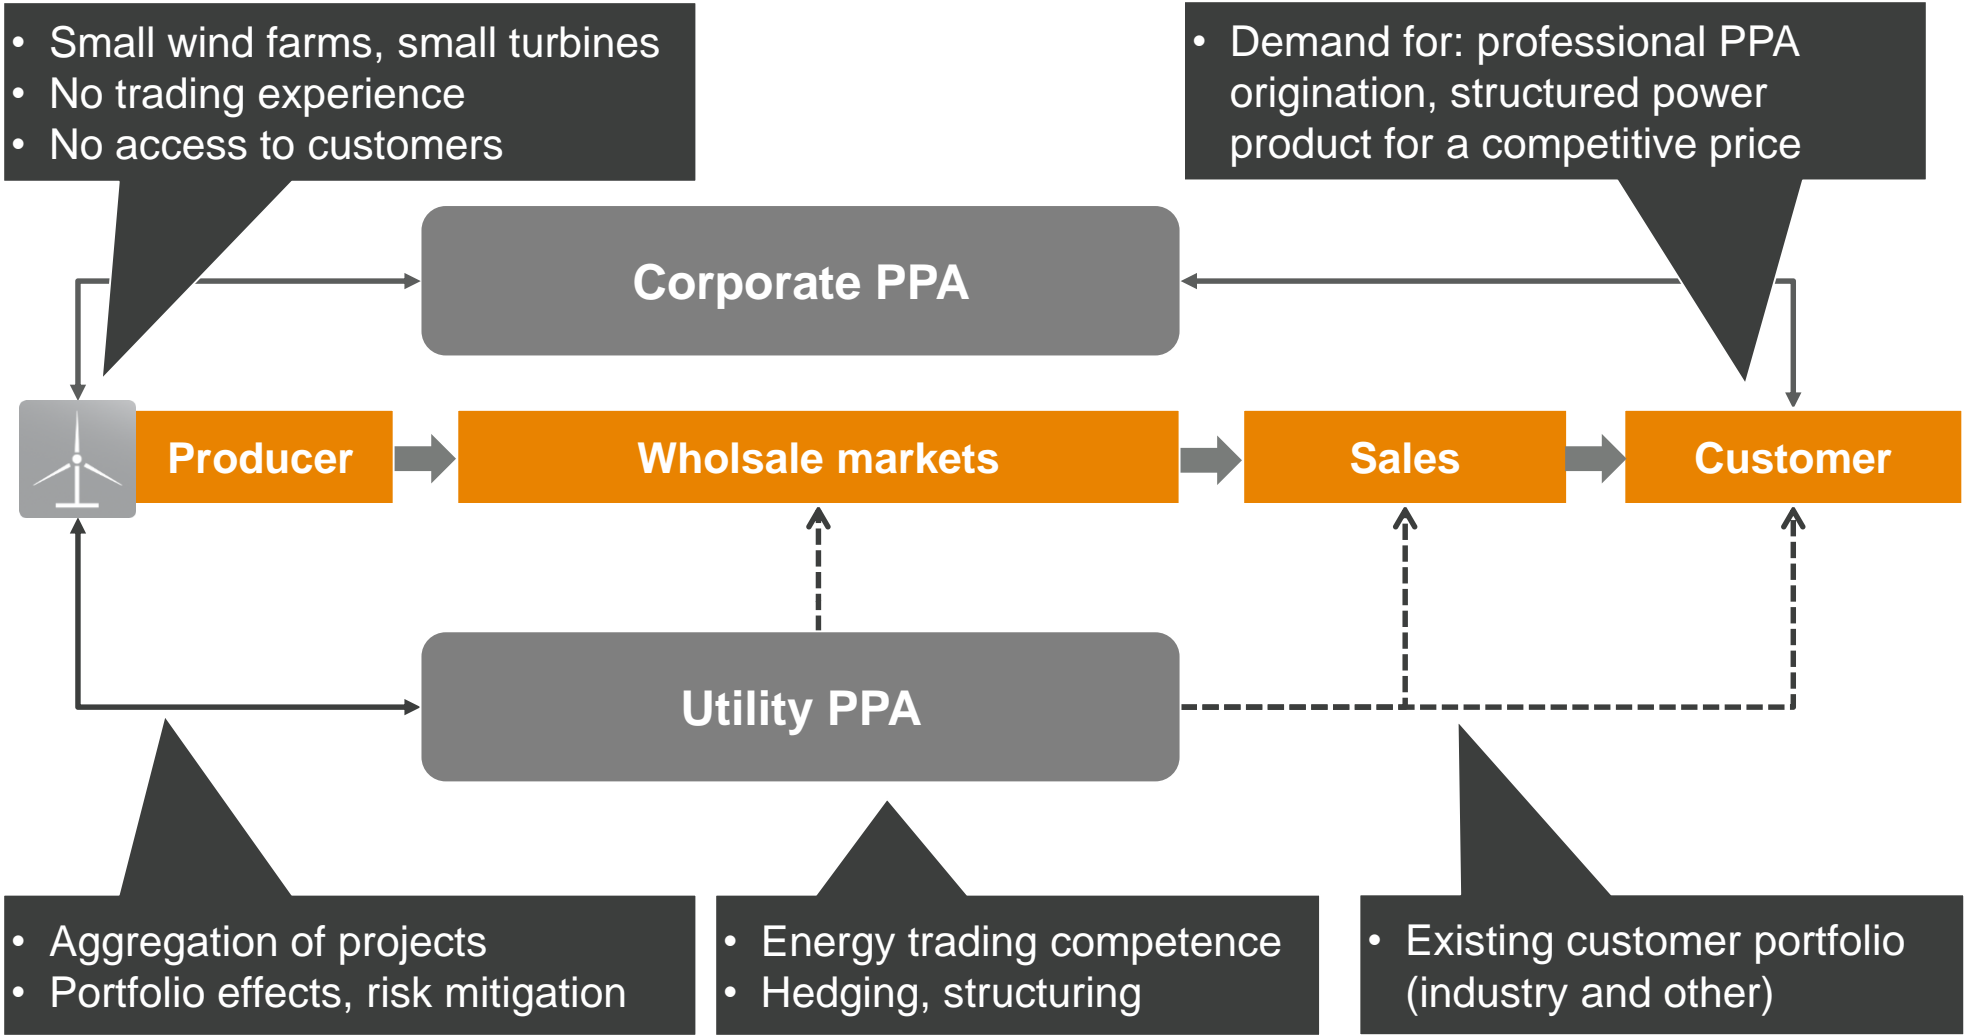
• Small wind farms, small turbines
• No trading experience
• No access to customers

• Demand for: professional PPA origination, structured power product for a competitive price

Corporate PPA

Producer

Wholsale markets

Sales

Customer

Utility PPA

• Aggregation of projects
• Portfolio effects, risk mitigation

• Energy trading competence
• Hedging, structuring

• Existing customer portfolio (industry and other)